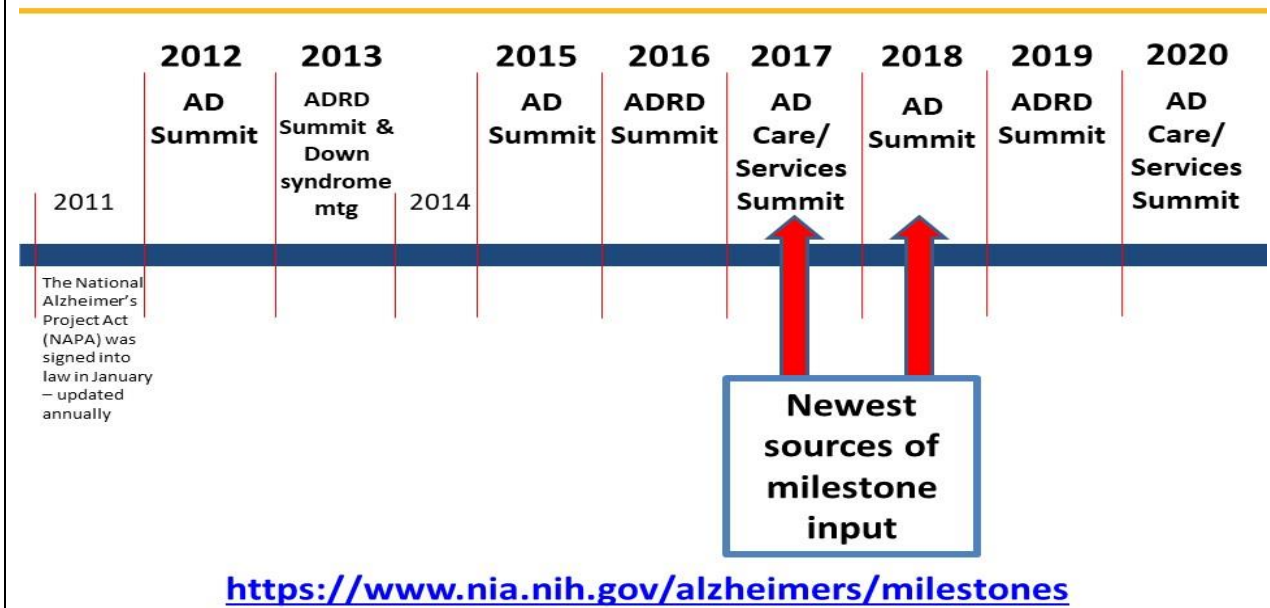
2011

The National Alzheimer's Project Act (NAPA) was signed into law in January – updated annually

2012
AD Summit

2013
ADRD Summit & Down syndrome mtg

2014

2015
AD Summit

2016
ADRD Summit

2017
AD Care/ Services Summit

2018
AD Summit

2019
ADRD Summit

2020
AD Care/ Services Summit

Newest sources of milestone input

https://www.nia.nih.gov/alzheimers/milestones